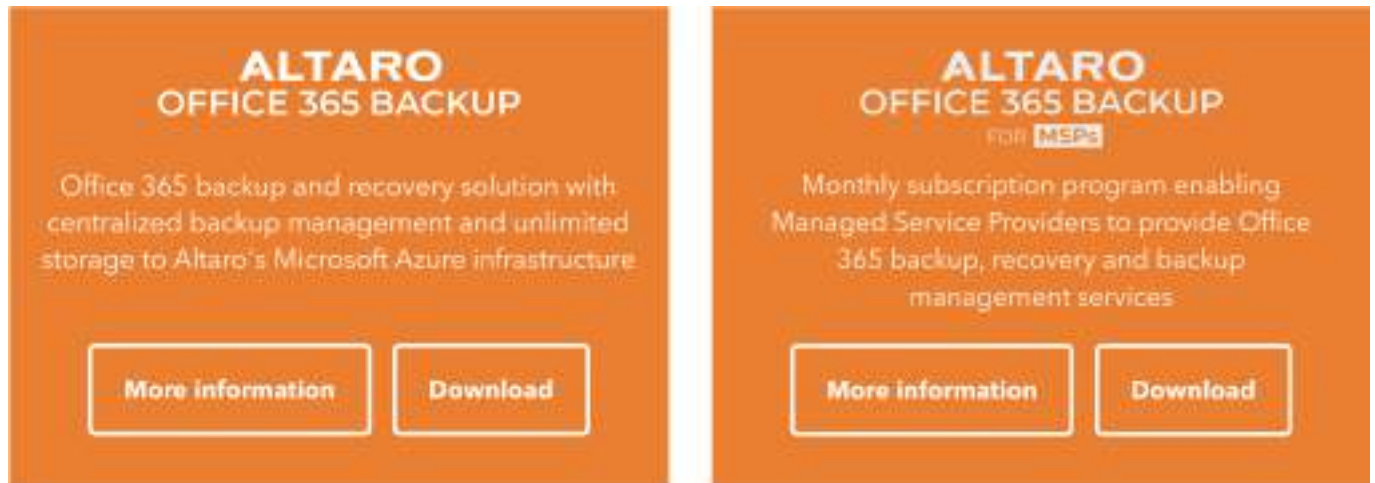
ALTARO
OFFICE 365 BACKUP

Office 365 backup and recovery solution with centralized backup management and unlimited storage to Altaro´s Microsoft Azure infrastructure

More information

Download

ALTARO
OFFICE 365 BACKUP
FOR MSPs

Monthly subscription program enabling Managed Service Providers to provide Office 365 backup, recovery and backup management services

More information

Download